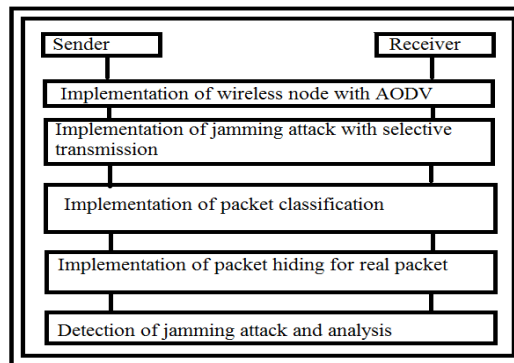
Sender

Receiver

Implementation of wireless node with AODV

Implementation of jamming attack with selective transmission

Implementation of packet classification

Implementation of packet hiding for real packet

Detection of jamming attack and analysis